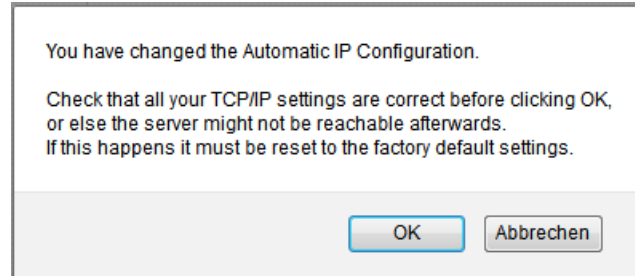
You have changed the Automatic IP Configuration.

Check that all your TCP/IP settings are correct before clicking OK, or else the server might not be reachable afterwards. If this happens it must be reset to the factory default settings.

OK

Abbrechen